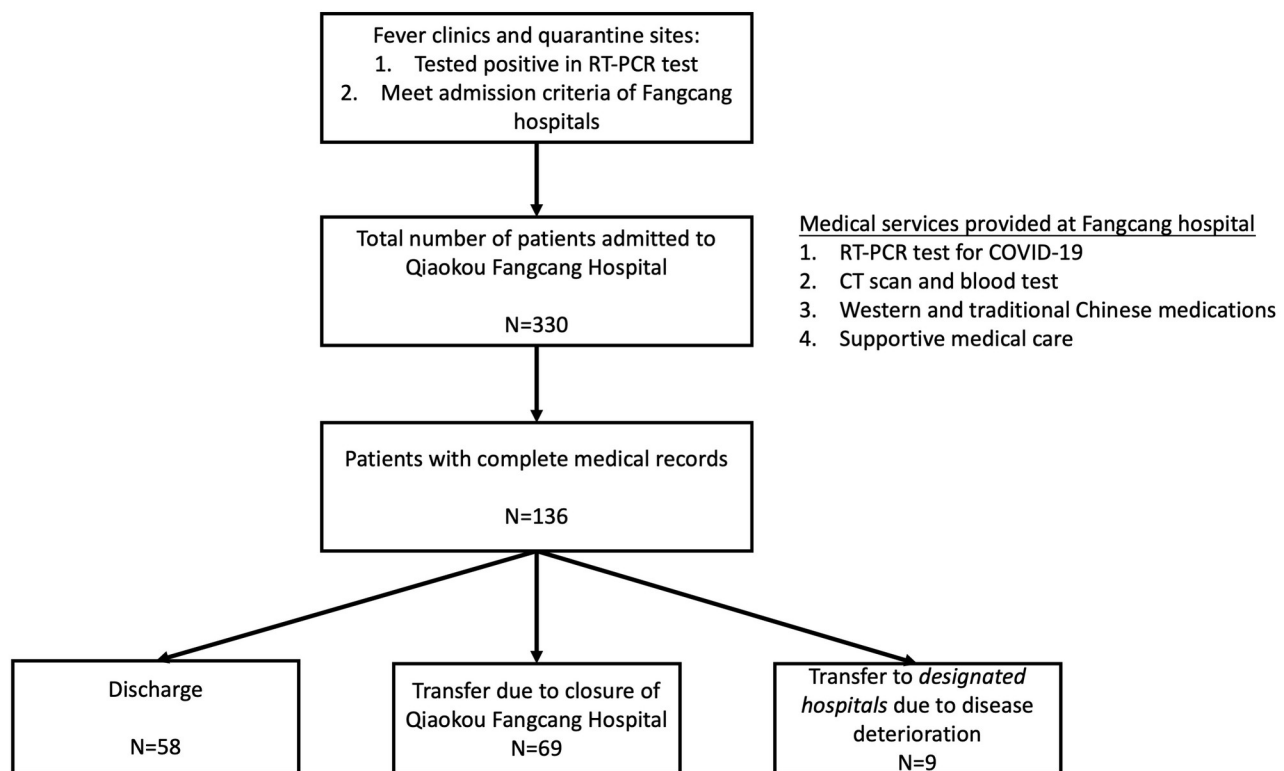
Fever clinics and quarantine sites:
1. Tested positive in RT-PCR test
2. Meet admission criteria of Fangcang hospitals

Total number of patients admitted to Qiaokou Fangcang Hospital

N=330

Medical services provided at Fangcang hospital
1. RT-PCR test for COVID-19
2. CT scan and blood test
3. Western and traditional Chinese medications
4. Supportive medical care

Patients with complete medical records

N=136

Discharge

N=58

Transfer due to closure of Qiaokou Fangcang Hospital
N=69

Transfer to designated hospitals due to disease deterioration
N=9